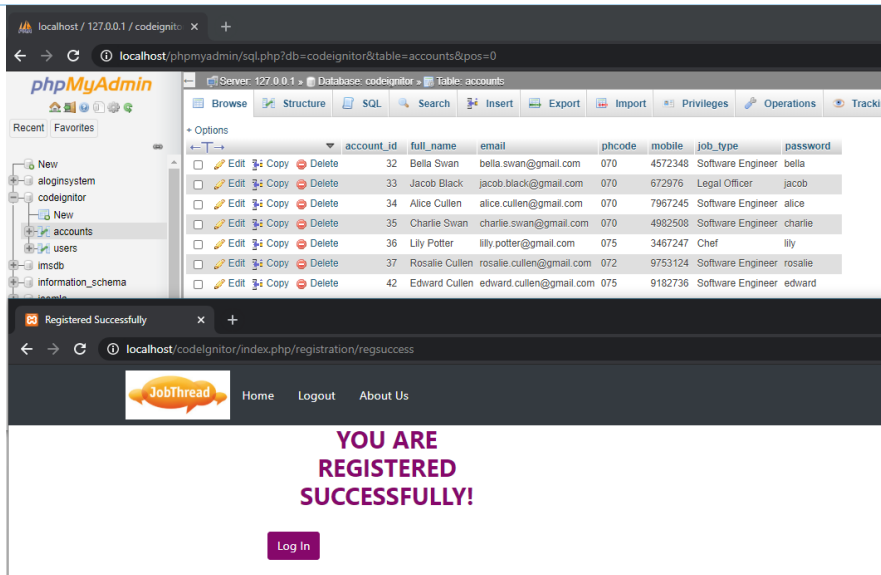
localhost / 127.0.0.1 / codeignito ×
+
localhost/phpmyadmin/sql.php?db=codeignitor&table=accounts&pos=0

phpMyAdmin
Recent Favorites
New
aloginsystem
codeignitor
New
accounts
users
imsdb
information_schema

Server: 127.0.0.1 » Database: codeignitor » Table: accounts
Browse Structure SQL Search Insert Export Import Privileges Operations Tracki

+ Options

| | | | | account_id | full_name | email | phcode | mobile | job_type | password |
|---|---|---|---|---|---|---|---|---|---|---|
| Edit | Copy | Delete | | 32 | Bella Swan | bella.swan@gmail.com | 070 | 4572348 | Software Engineer | bella |
| Edit | Copy | Delete | | 33 | Jacob Black | jacob.black@gmail.com | 070 | 672976 | Legal Officer | jacob |
| Edit | Copy | Delete | | 34 | Alice Cullen | alice.cullen@gmail.com | 070 | 7967245 | Software Engineer | alice |
| Edit | Copy | Delete | | 35 | Charlie Swan | charlie.swan@gmail.com | 070 | 4982508 | Software Engineer | charlie |
| Edit | Copy | Delete | | 36 | Lily Potter | lilly.potter@gmail.com | 075 | 3467247 | Chef | lily |
| Edit | Copy | Delete | | 37 | Rosalie Cullen | rosalie.cullen@gmail.com | 072 | 9753124 | Software Engineer | rosalie |
| Edit | Copy | Delete | | 42 | Edward Cullen | edward.cullen@gmail.com | 075 | 9182736 | Software Engineer | edward |

Registered Successfully ×
+
localhost/codeIgnitor/index.php/registration/regsuccess

JobThread
Home Logout About Us

YOU ARE REGISTERED SUCCESSFULLY!

Log In